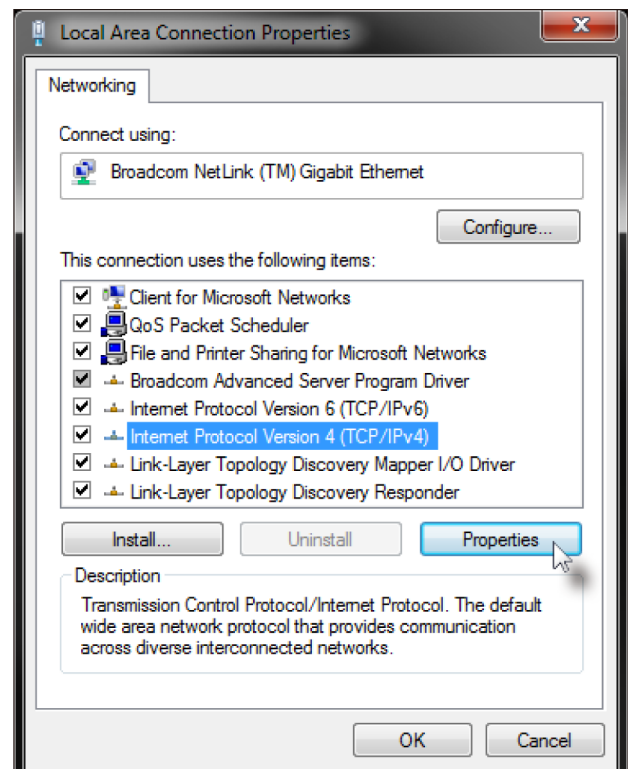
Local Area Connection Properties

Networking

Connect using:

Broadcom NetLink (TM) Gigabit Ethernet

Configure...

This connection uses the following items:

Client for Microsoft Networks
QoS Packet Scheduler
File and Printer Sharing for Microsoft Networks
Broadcom Advanced Server Program Driver
Internet Protocol Version 6 (TCP/IPv6)
Internet Protocol Version 4 (TCP/IPv4)
Link-Layer Topology Discovery Mapper I/O Driver
Link-Layer Topology Discovery Responder

Install... Uninstall Properties

Description

Transmission Control Protocol/Internet Protocol. The default wide area network protocol that provides communication across diverse interconnected networks.

OK Cancel